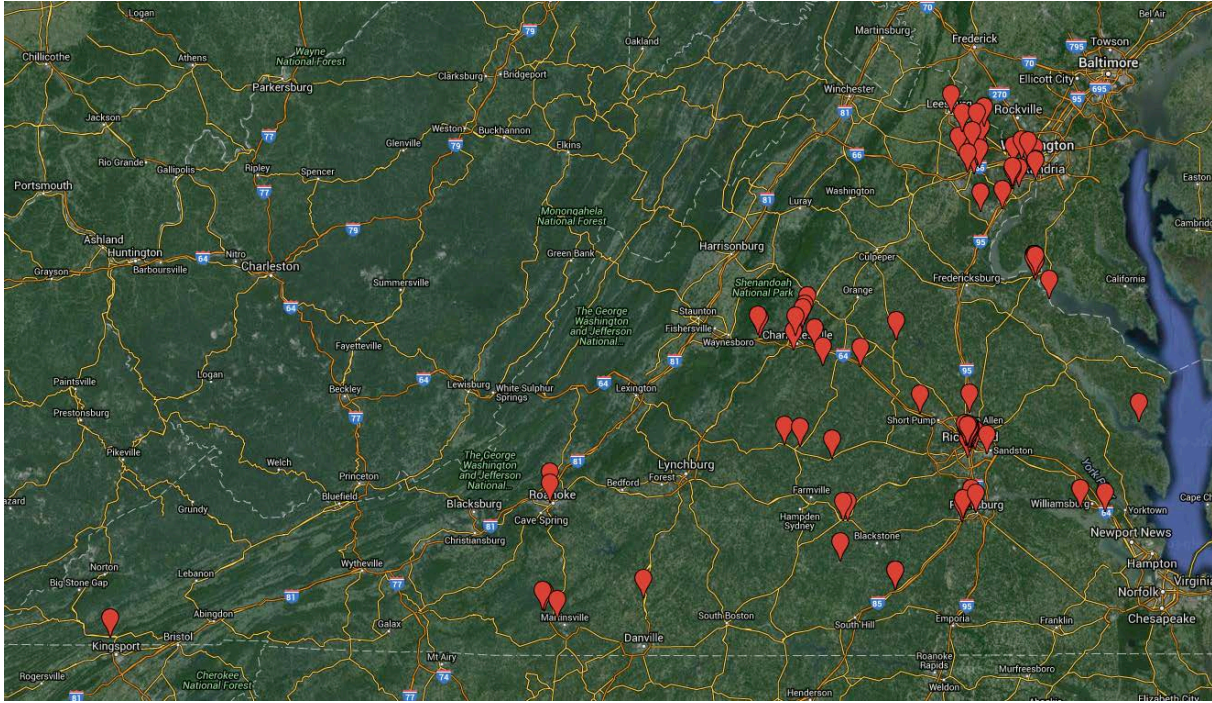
Logan
Chillicothe
Athens
Wayne National Forest
79
Oakland
70
Martinsburg
Frederick
Bel Air
795
Towson
Baltimore
Ellicott City
695
95
Clarksburg
Bridgeport
Parkersburg
Winchester
81
270
Leesburg
Rockville
Jackson
77
Weston
Buckhannon
Glenville
79
Elkins
66
Washington
Alexandria
Rio Grande
Gallipolis
Ripley
Spencer
Portsmouth
77
Easton
Washington
81
Luray
Cambridge
Monongahela National Forest
Ashland
Huntington
64
Nitro
Charleston
79
Harrisonburg
95
Grayson
Barbourville
Green Bank
Culpeper
Fredericksburg
Summersville
Shenandoah National Park
California
64
Staunton
Orange
The George Washington and Jefferson National...
Fishersville
Waynesboro
Charlottesville
64
Fayetteville
Logan
81
Paintsville
64
Lewisburg
White Sulphur Springs
64
Lexington
95
Beckley
Prestonsburg
77
Short Pump
Glen Allen
Richmond
Sandston
Pikeville
Welch
Princeton
The George Washington and Jefferson National...
81
Lynchburg
Bluefield
Roanoke
Bedford
Forest
Farmville
York
Williamsburg
Cape Ch
Hazard
Grundy
Blacksburg
81
Cave Spring
Hampden Sydney
Blackstone
Petersburg
Yorktown
Newport News
Christiansburg
Norton
Wytheville
77
Hampton
Virginia
Big Stone Gap
Lebanon
81
Norfolk
85
95
Chesapeake
Abingdon
Martinsville
Danville
South Boston
South Hill
Emporia
Franklin
Bristol
Galax
Kingsport
Roanoke Rapids
Murfreesboro
Rogersville
Cherokee National Forest
Mt Airy
74
77
81
Henderson
Weldon
Elizabeth City